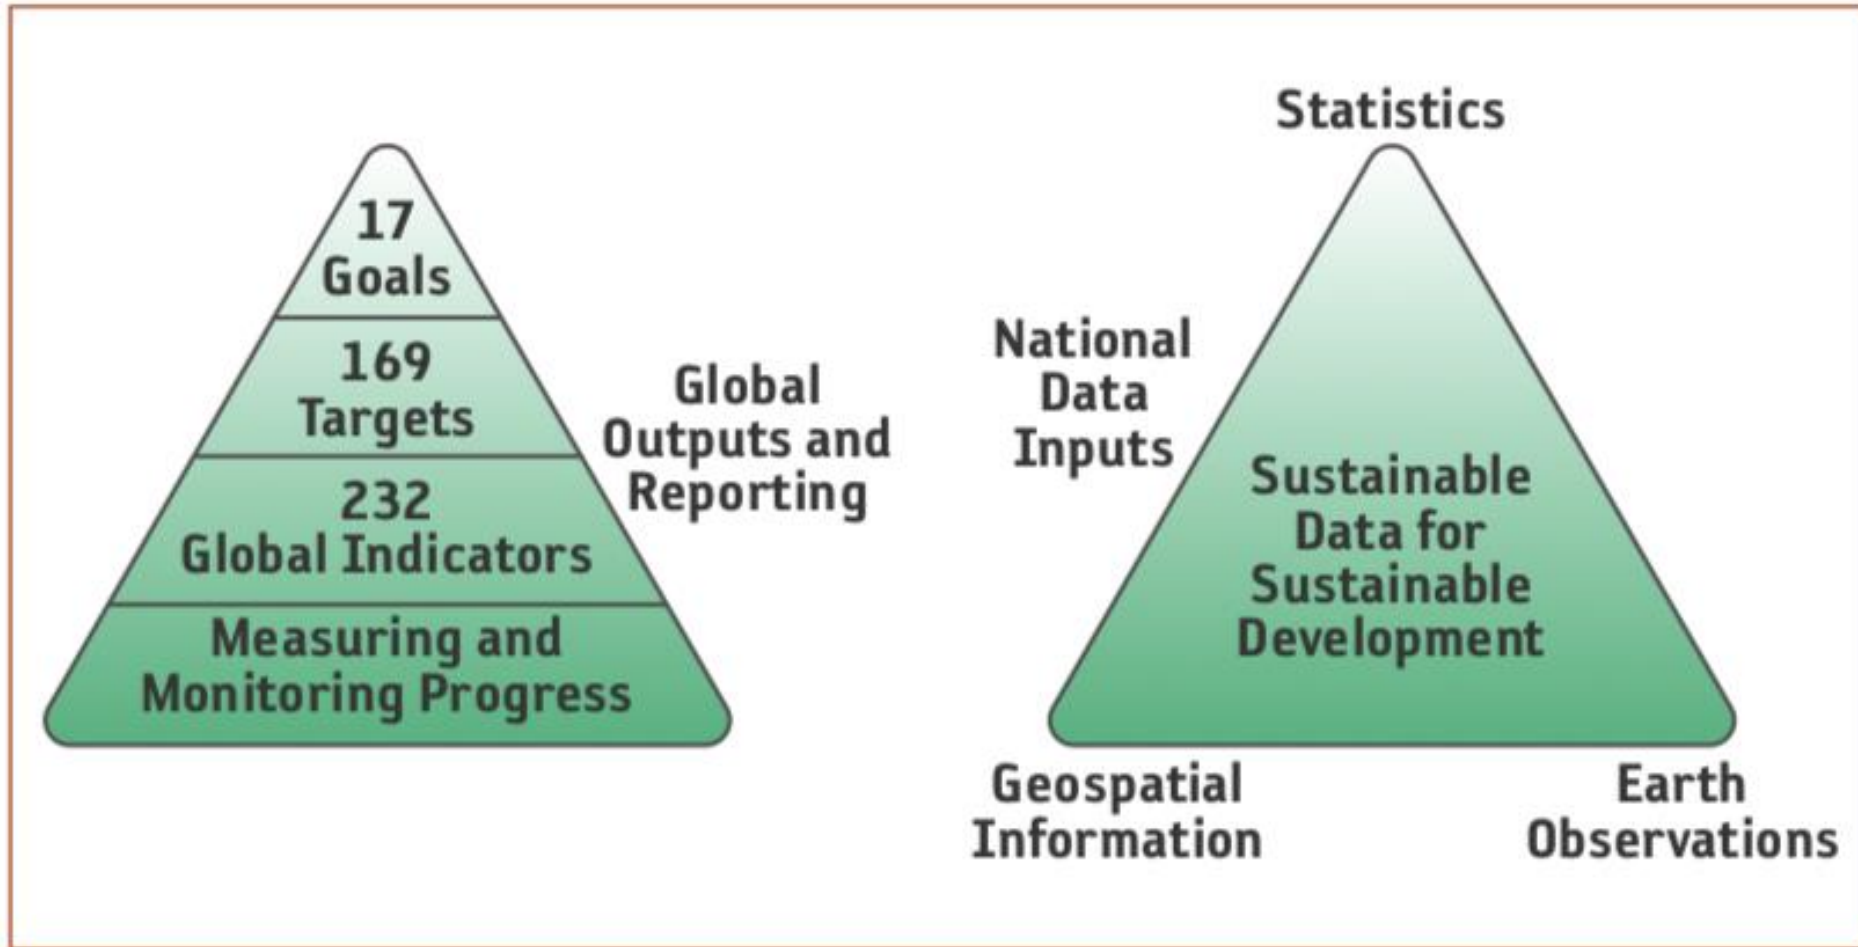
17
Goals

169
Targets

232
Global Indicators

Measuring and Monitoring Progress

Global Outputs and Reporting

Statistics

National Data Inputs

Sustainable Data for Sustainable Development

Geospatial Information

Earth Observations